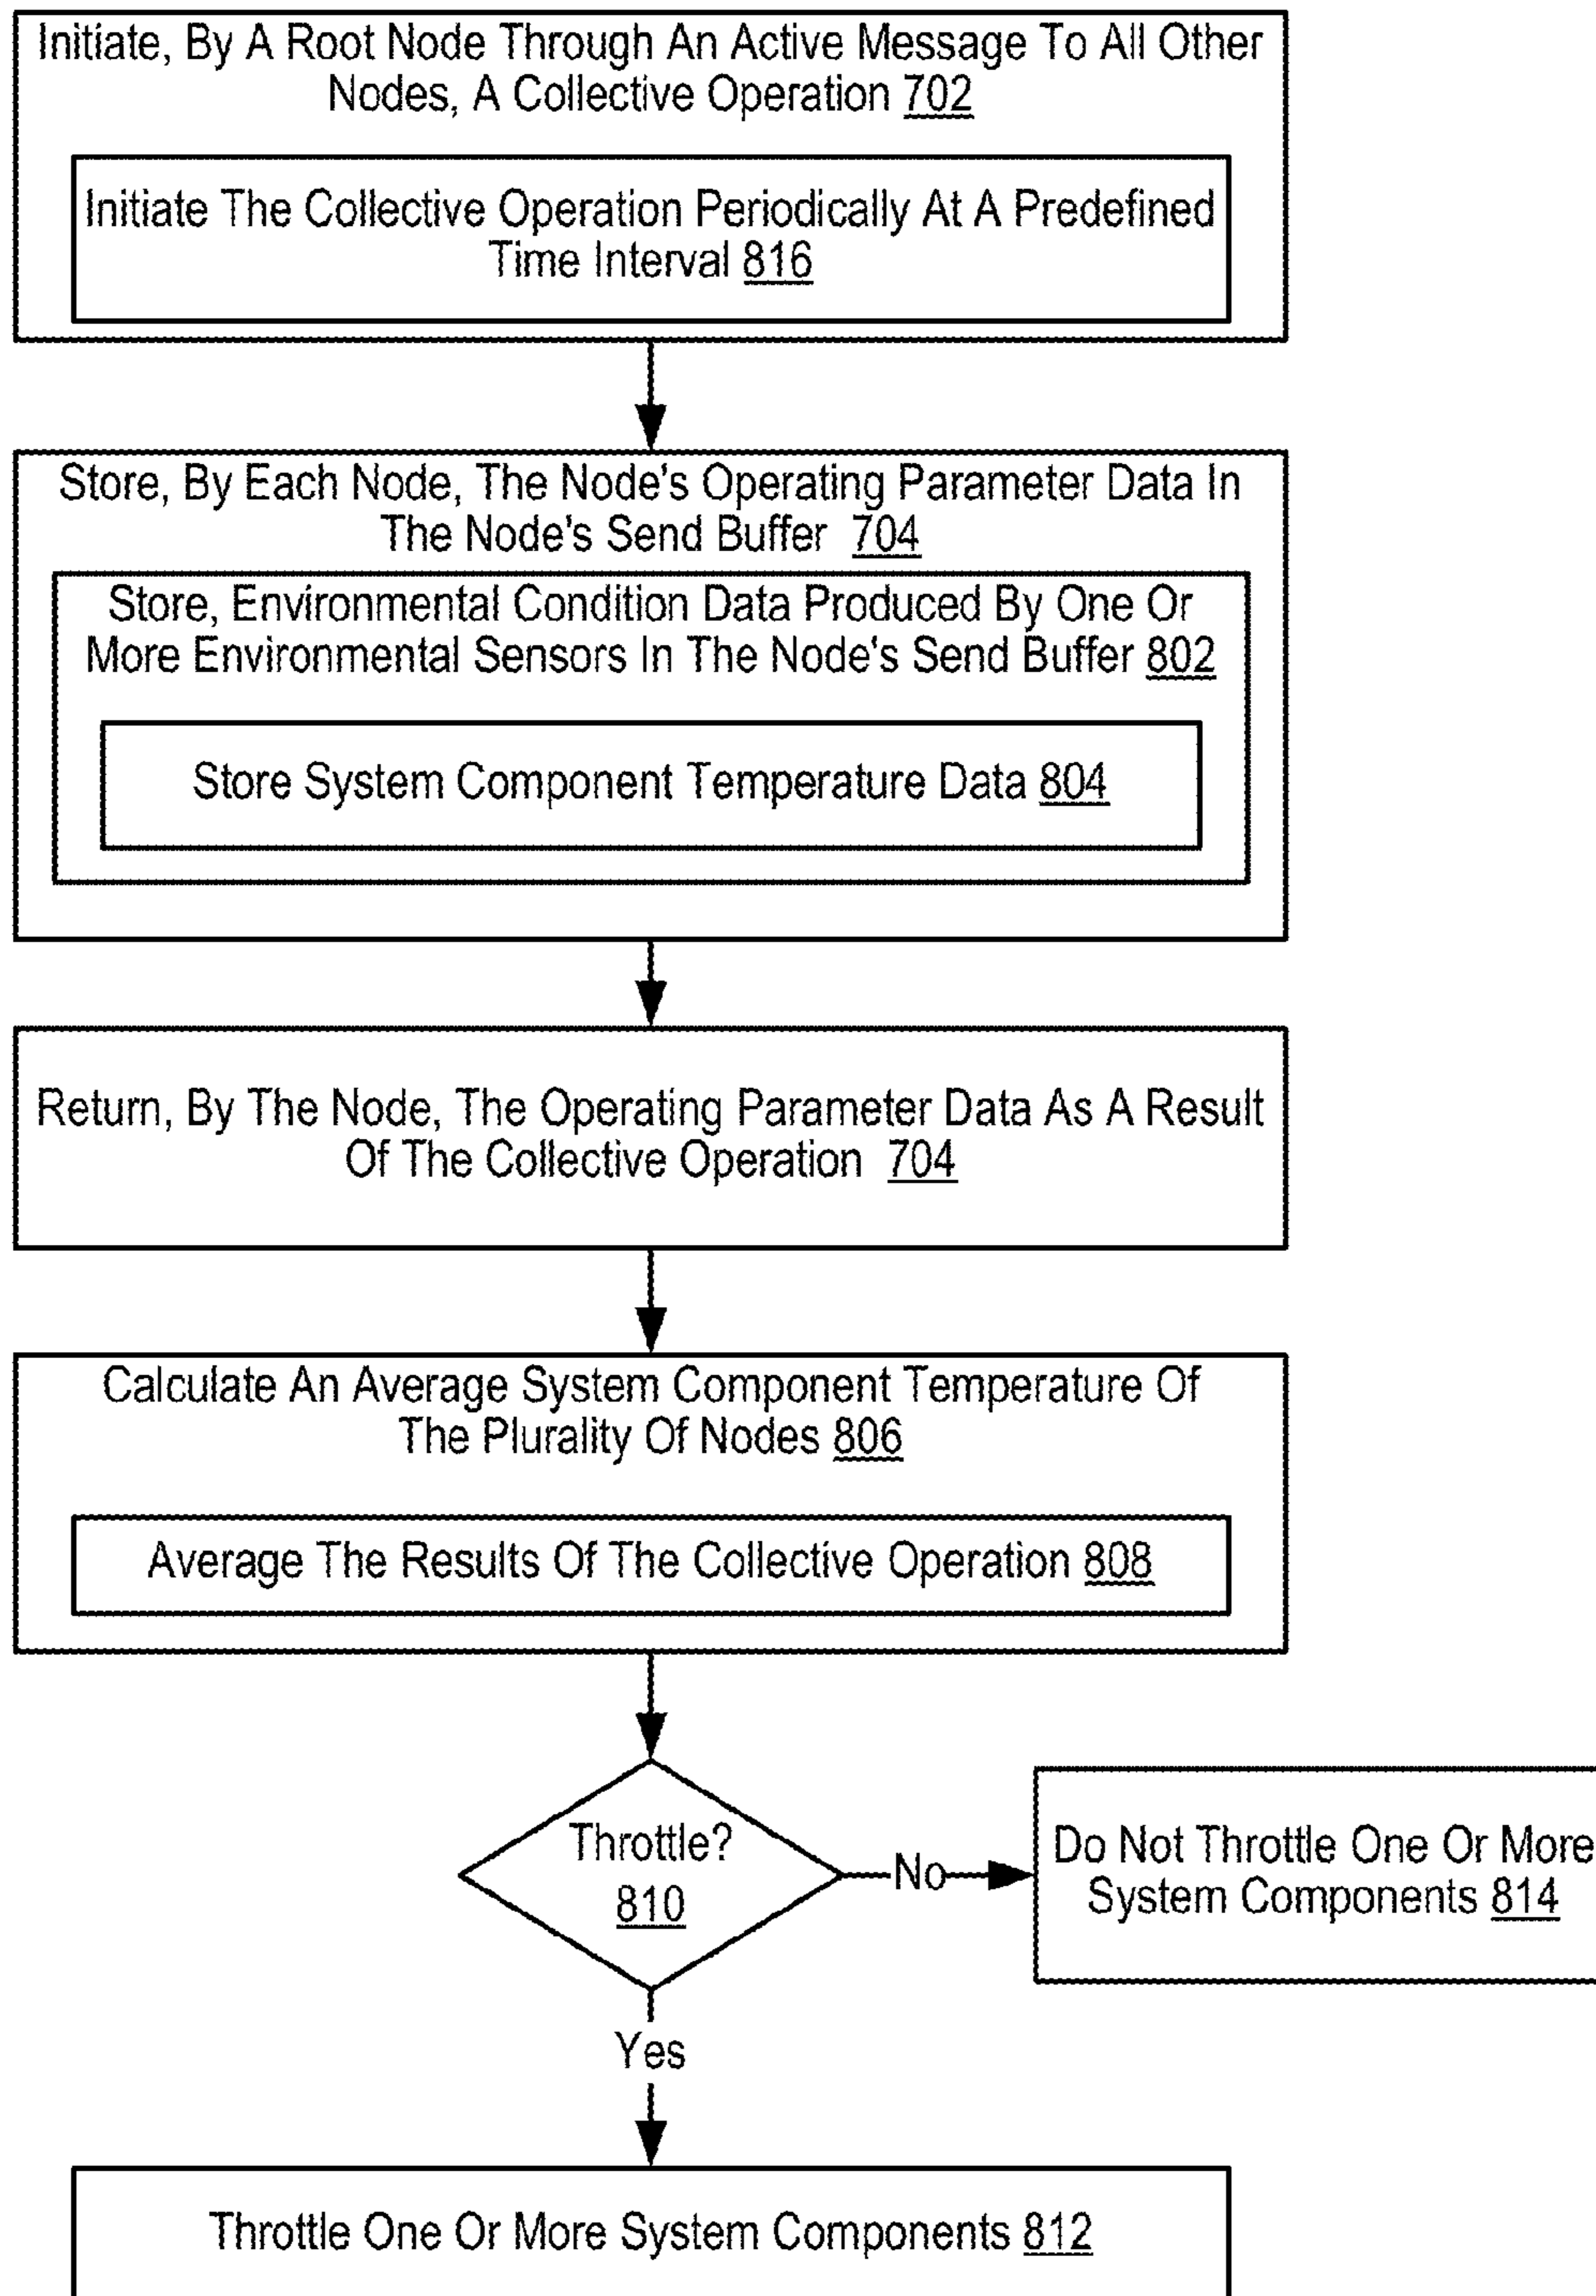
Initiate, By A Root Node Through An Active Message To All Other Nodes, A Collective Operation 702

Initiate The Collective Operation Periodically At A Predefined Time Interval 816

Store, By Each Node, The Node's Operating Parameter Data In The Node's Send Buffer 704

Store, Environmental Condition Data Produced By One Or More Environmental Sensors In The Node's Send Buffer 802

Store System Component Temperature Data 804

Return, By The Node, The Operating Parameter Data As A Result Of The Collective Operation 704

Calculate An Average System Component Temperature Of The Plurality Of Nodes 806

Average The Results Of The Collective Operation 808

Throttle? 810

No

Do Not Throttle One Or More System Components 814

Yes

Throttle One Or More System Components 812